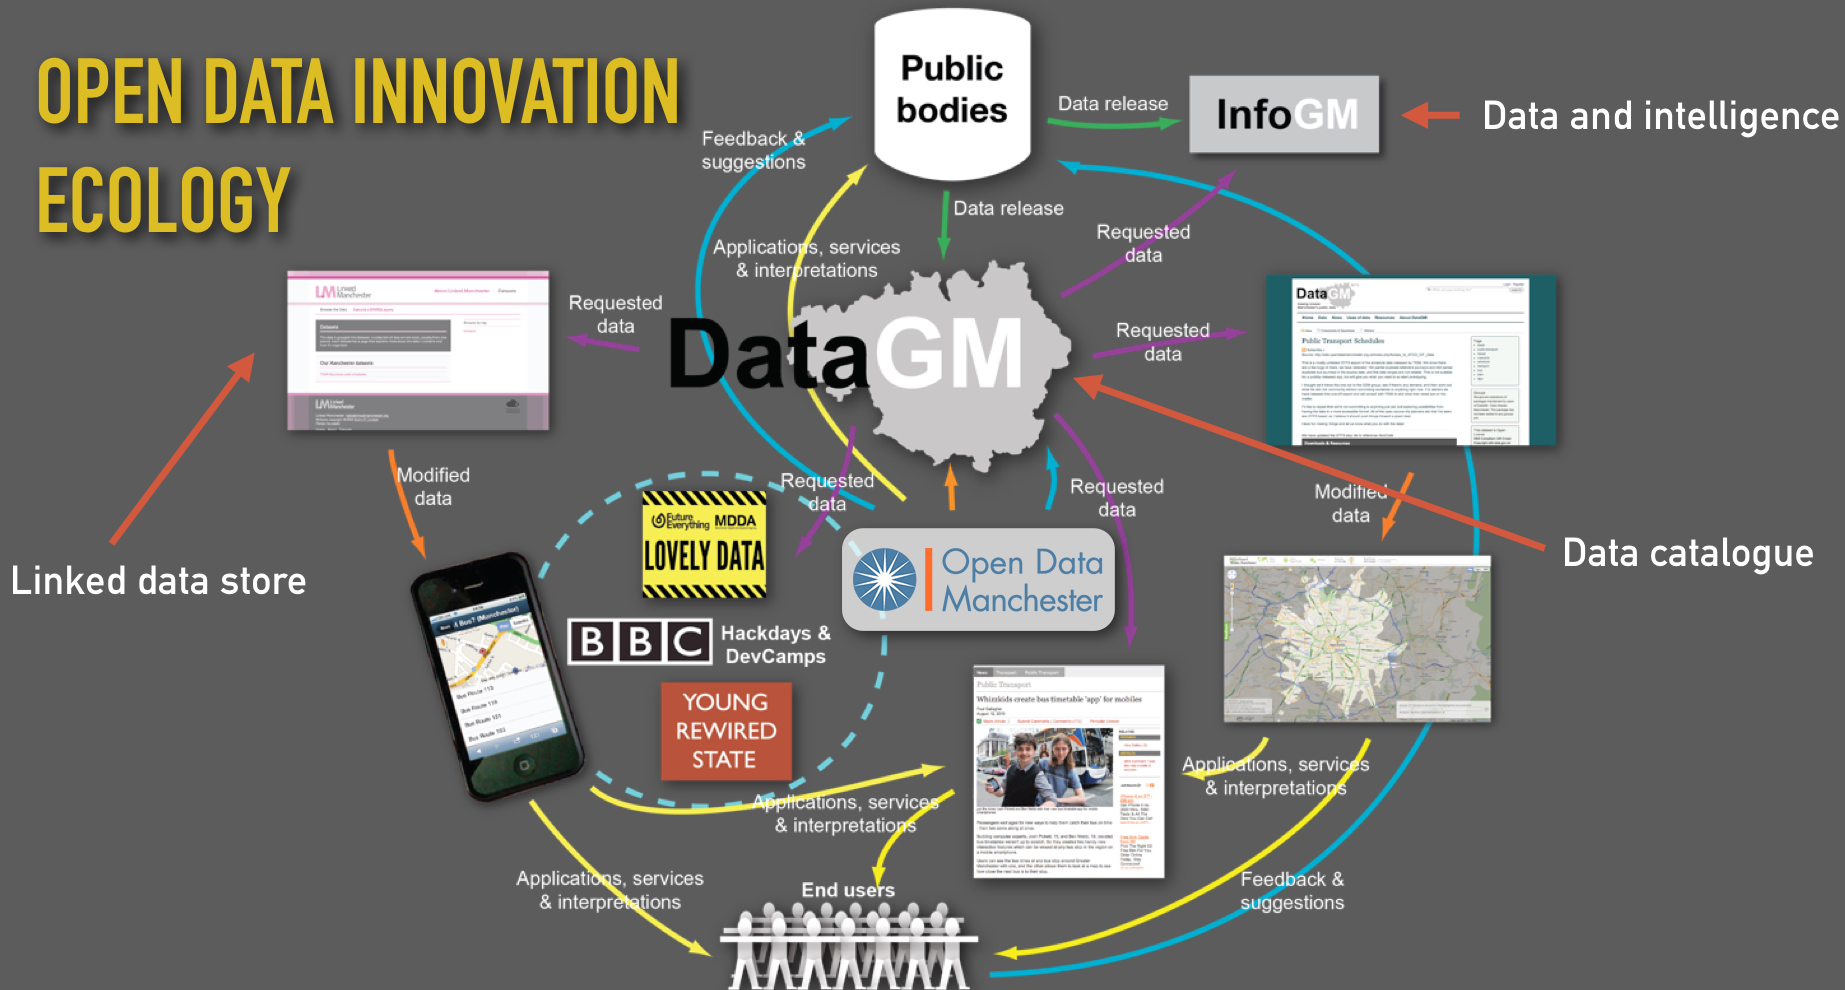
OPEN DATA INNOVATION ECOLOGY

Public bodies

Data release

InfoGM

Data and intelligence

Feedback & suggestions

Data release

Applications, services & interpretations

Requested data

Requested data

DataGM

Requested data

LM Linked Manchester

Data GM

Public Transport Schedules

Modified data

Requested data

Requested data

Modified data

Future Everything MDDA

LOVELY DATA

Open Data Manchester

Data catalogue

Linked data store

BBC Hackdays & DevCamps

YOUNG REWIRED STATE

Public Transport

Whizzkids create bus timetable 'app' for mobiles

Applications, services & interpretations

Applications, services & interpretations

Applications, services & interpretations

End users

Feedback & suggestions